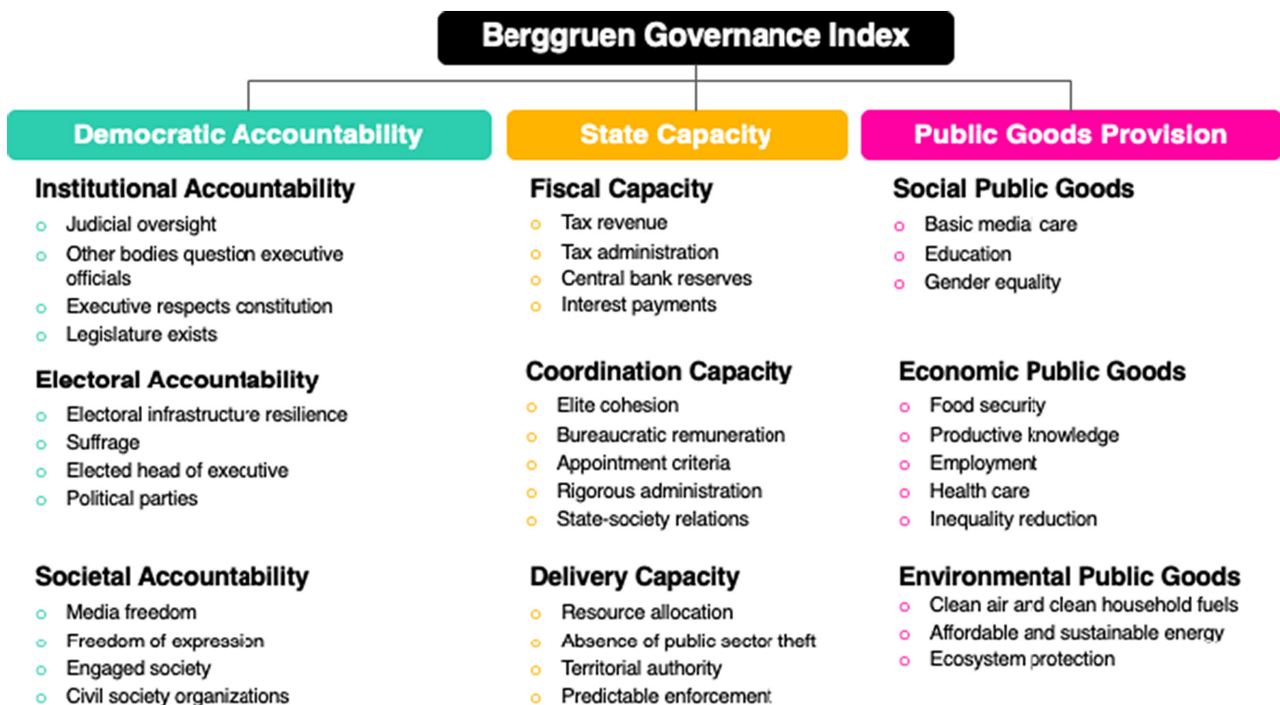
Berggruen Governance Index

Democratic Accountability

Institutional Accountability
- Judicial oversight
- Other bodies question executive officials
- Executive respects constitution
- Legislature exists

Electoral Accountability
- Electoral infrastructure resilience
- Suffrage
- Elected head of executive
- Political parties

Societal Accountability
- Media freedom
- Freedom of expression
- Engaged society
- Civil society organizations

State Capacity

Fiscal Capacity
- Tax revenue
- Tax administration
- Central bank reserves
- Interest payments

Coordination Capacity
- Elite cohesion
- Bureaucratic remuneration
- Appointment criteria
- Rigorous administration
- State-society relations

Delivery Capacity
- Resource allocation
- Absence of public sector theft
- Territorial authority
- Predictable enforcement

Public Goods Provision

Social Public Goods
- Basic media care
- Education
- Gender equality

Economic Public Goods
- Food security
- Productive knowledge
- Employment
- Health care
- Inequality reduction

Environmental Public Goods
- Clean air and clean household fuels
- Affordable and sustainable energy
- Ecosystem protection